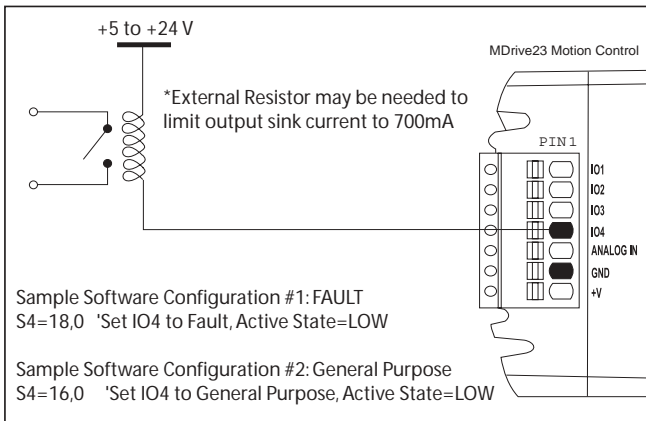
+5 to +24 V

MDrive23 Motion Control

*External Resistor may be needed to limit output sink current to 700mA

PIN1

IO1
IO2
IO3
IO4
ANALOG IN
GND
+V

Sample Software Configuration #1: FAULT
S4=18,0 'Set IO4 to Fault, Active State=LOW

Sample Software Configuration #2: General Purpose
S4=16,0 'Set IO4 to General Purpose, Active State=LOW